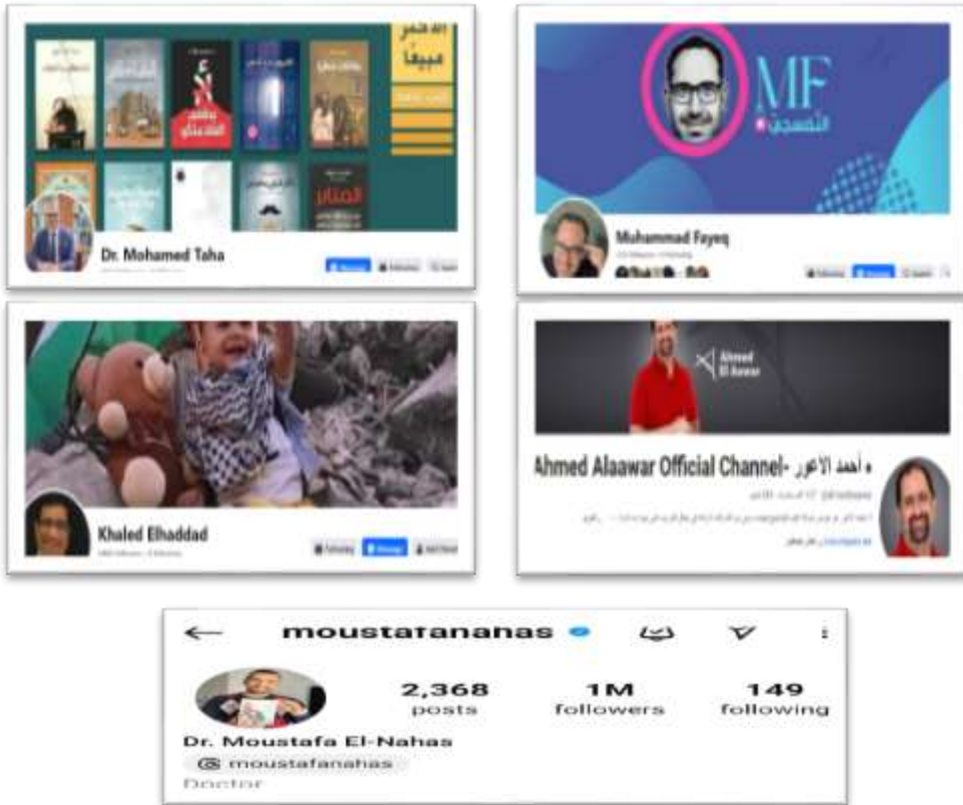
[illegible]

Dr. Mohamed Taha

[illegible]

Message Following Search

MF
التسجيل

Muhammad Fayeq

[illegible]

Following Message Search

Khaled Elhaddad

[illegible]

Following Message Add friend

Ahmed El Aawar

Ahmed Alaawar Official Channel- د أحمد الاعور

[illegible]

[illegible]

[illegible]

moustafananahas

2,368 posts

1M followers

149 following

Dr. Moustafa El-Nahas

@ moustafanahas

Doctor